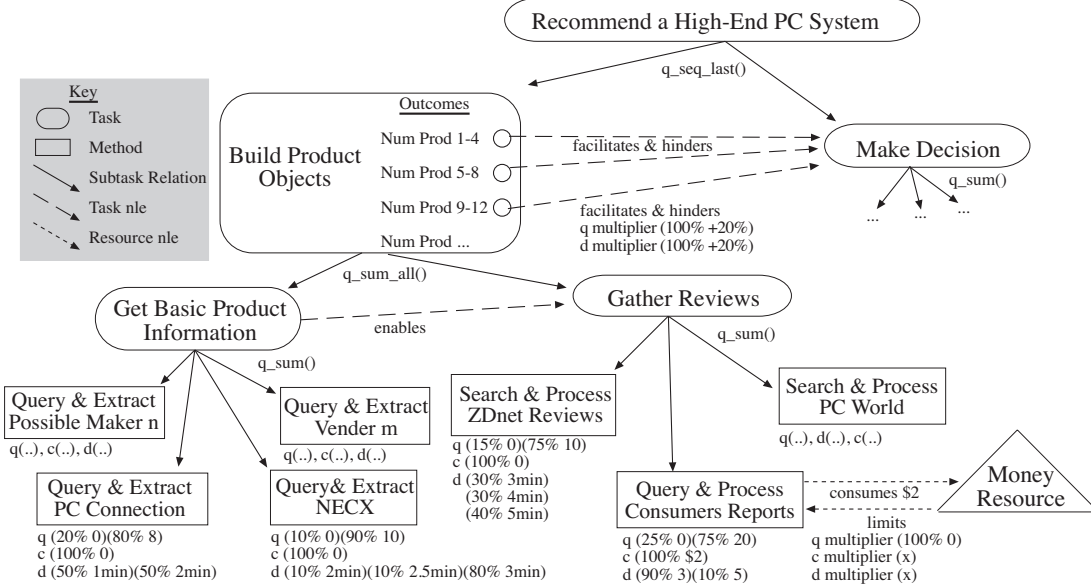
Recommend a High-End PC System

q_seq_last()

Key
Task
Method
Subtask Relation
Task nle
Resource nle

Build Product Objects

Outcomes
Num Prod 1-4
Num Prod 5-8
Num Prod 9-12
Num Prod ...

facilitates & hinders

Make Decision

q_sum()

... ... ...

facilitates & hinders
q multiplier (100% +20%)
d multiplier (100% +20%)

q_sum_all()

Get Basic Product Information

enables

Gather Reviews

q_sum()

q_sum()

Query & Extract Possible Maker n
q(..), c(..), d(..)

Query & Extract Vender m
q(..), c(..), d(..)

Search & Process ZDnet Reviews
q (15% 0)(75% 10)
c (100% 0)
d (30% 3min)
(30% 4min)
(40% 5min)

Search & Process PC World
q(..), d(..), c(..)

Money Resource

Query & Extract PC Connection
q (20% 0)(80% 8)
c (100% 0)
d (50% 1min)(50% 2min)

Query& Extract NECX
q (10% 0)(90% 10)
c (100% 0)
d (10% 2min)(10% 2.5min)(80% 3min)

Query & Process Consumers Reports
q (25% 0)(75% 20)
c (100% \$2)
d (90% 3)(10% 5)

consumes \$2

limits
q multiplier (100% 0)
c multiplier (x)
d multiplier (x)